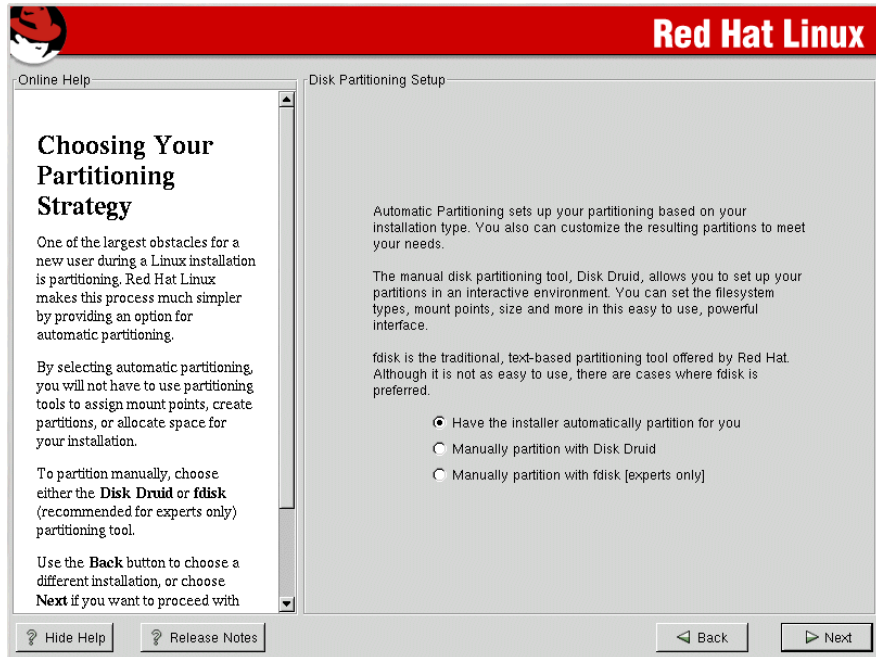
Red Hat Linux

Online Help

Choosing Your Partitioning Strategy

One of the largest obstacles for a new user during a Linux installation is partitioning. Red Hat Linux makes this process much simpler by providing an option for automatic partitioning.

By selecting automatic partitioning, you will not have to use partitioning tools to assign mount points, create partitions, or allocate space for your installation.

To partition manually, choose either the **Disk Druid** or **fdisk** (recommended for experts only) partitioning tool.

Use the **Back** button to choose a different installation, or choose **Next** if you want to proceed with

Disk Partitioning Setup

Automatic Partitioning sets up your partitioning based on your installation type. You also can customize the resulting partitions to meet your needs.

The manual disk partitioning tool, Disk Druid, allows you to set up your partitions in an interactive environment. You can set the filesystem types, mount points, size and more in this easy to use, powerful interface.

fdisk is the traditional, text-based partitioning tool offered by Red Hat. Although it is not as easy to use, there are cases where fdisk is preferred.

Have the installer automatically partition for you

Manually partition with Disk Druid

Manually partition with fdisk [experts only]

Hide Help

Release Notes

Back

Next